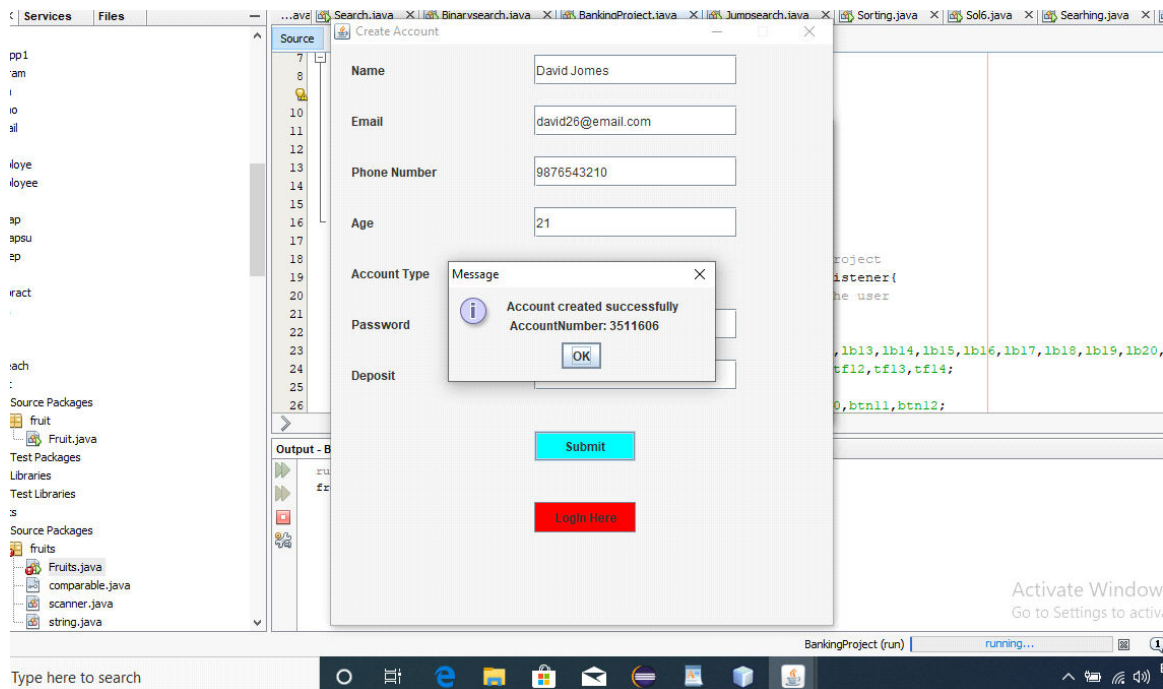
Services Files
...ava Search.java × Binarysearch.java × BankingProject.java × Jumpsearch.java × Sorting.java × Sol6.java × Searhing.java ×
Source
Create Account

pp1
ram
io
ail
loye
loyee
ap
apsu
ep
ract
each
Source Packages
fruit
Fruit.java
Test Packages
Libraries
Test Libraries
Source Packages
fruits
Fruits.java
comparable.java
scanner.java
string.java

7
8
10
11
12
13
14
15
16
17
18
19
20
21
22
23
24
25
26

Name David Jomes
Email david26@email.com
Phone Number 9876543210
Age 21
Account Type
Password
Deposit

Message
Account created successfully
AccountNumber: 3511606
OK

Submit
Login Here

roject
istener{
he user
,lb13,lb14,lb15,lb16,lb17,lb18,lb19,lb20,
tf12,tf13,tf14;
0,btn11,btn12;

Output - B
ru
fr

Activate Window
Go to Settings to activ

BankingProject (run) running...

Type here to search